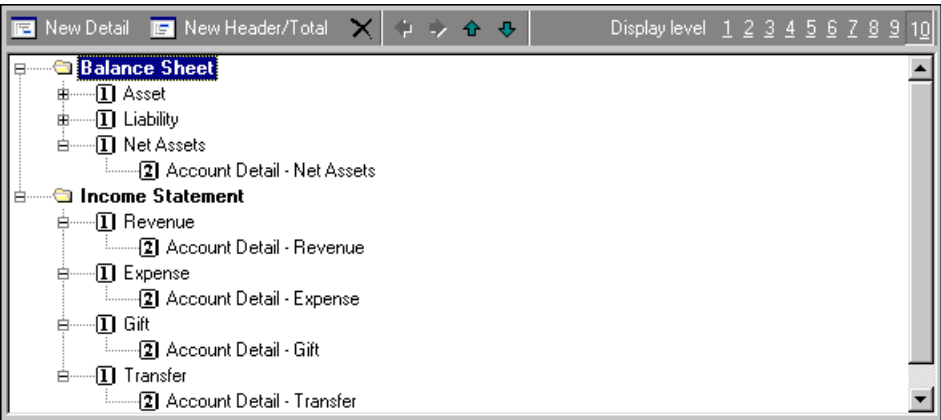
New Detail New Header/Total Display level 1 2 3 4 5 6 7 8 9 10

Balance Sheet
1 Asset
1 Liability
1 Net Assets
2 Account Detail - Net Assets
Income Statement
1 Revenue
2 Account Detail - Revenue
1 Expense
2 Account Detail - Expense
1 Gift
2 Account Detail - Gift
1 Transfer
2 Account Detail - Transfer